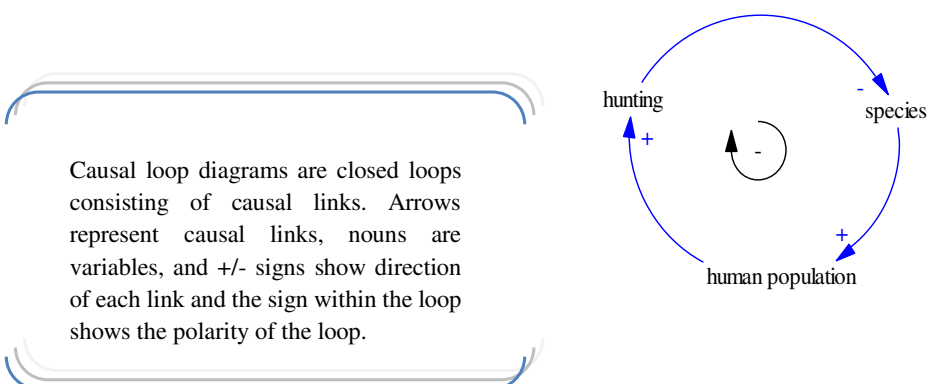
Causal loop diagrams are closed loops consisting of causal links. Arrows represent causal links, nouns are variables, and +/- signs show direction of each link and the sign within the loop shows the polarity of the loop.

hunting

-

species

+

-

+

human population